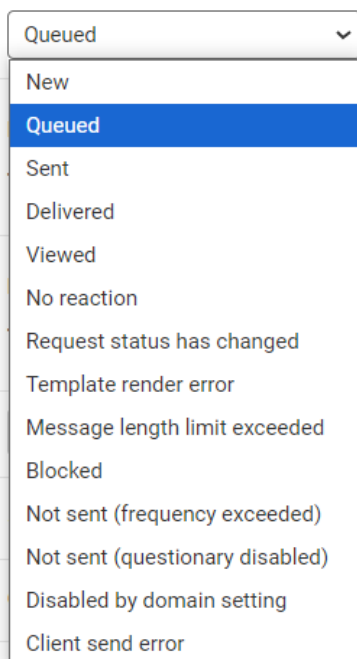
Queued

New

Queued

Sent

Delivered

Viewed

No reaction

Request status has changed

Template render error

Message length limit exceeded

Blocked

Not sent (frequency exceeded)

Not sent (questionary disabled)

Disabled by domain setting

Client send error